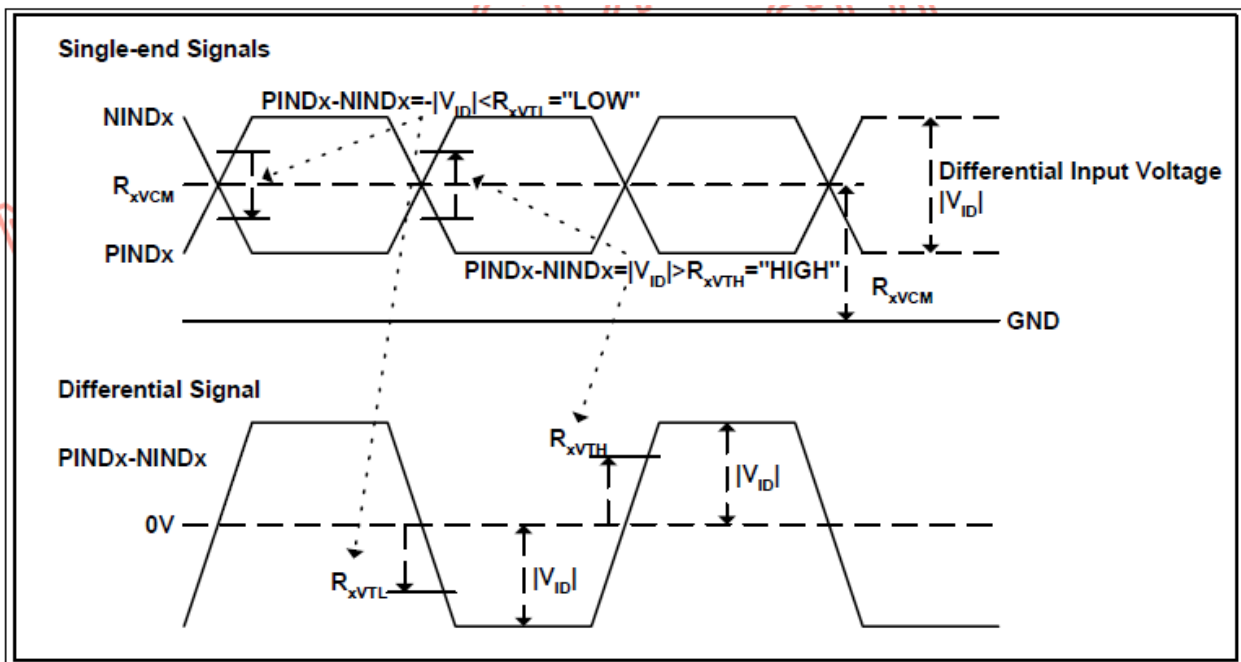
Single-end Signals

NINDx

PINDx-NINDx=-$|V_{ID}|$<$R_{xVTL}$="LOW"

$R_{xVCM}$

PINDx

Differential Input Voltage $|V_{ID}|$

PINDx-NINDx=$|V_{ID}|$>$R_{xVTH}$="HIGH"

$R_{xVCM}$

GND

Differential Signal

PINDx-NINDx

$R_{xVTH}$

$|V_{ID}|$

0V

$R_{xVTL}$

$|V_{ID}|$